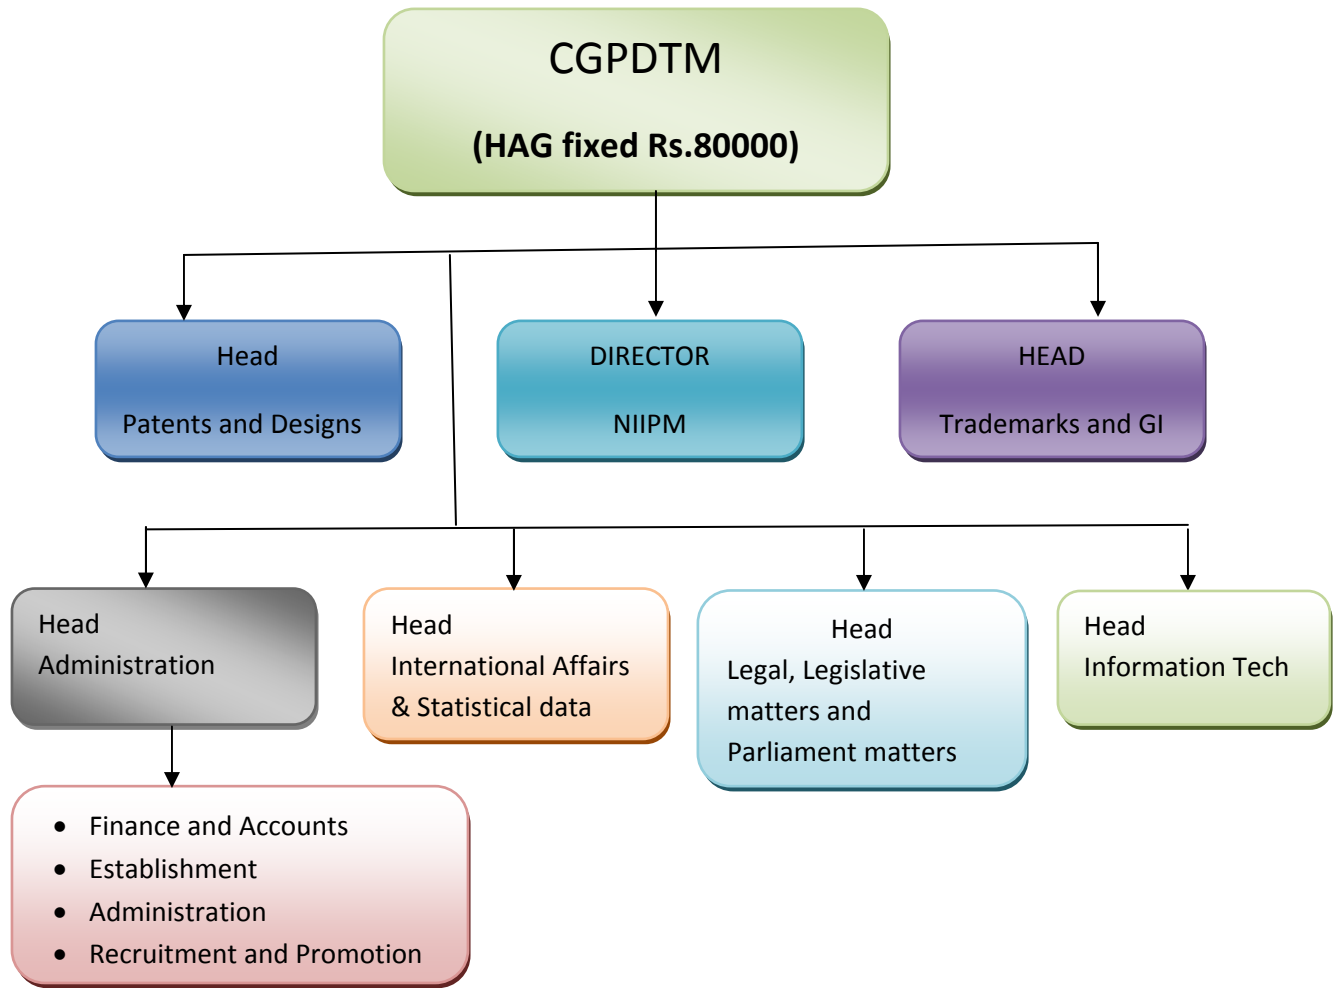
CGPDTM

(HAG fixed Rs.80000)

Head

Patents and Designs

DIRECTOR

NIIPM

HEAD

Trademarks and GI

Head
Administration

Head
International Affairs & Statistical data

Head
Legal, Legislative matters and Parliament matters

Head
Information Tech

- Finance and Accounts
- Establishment
- Administration
- Recruitment and Promotion